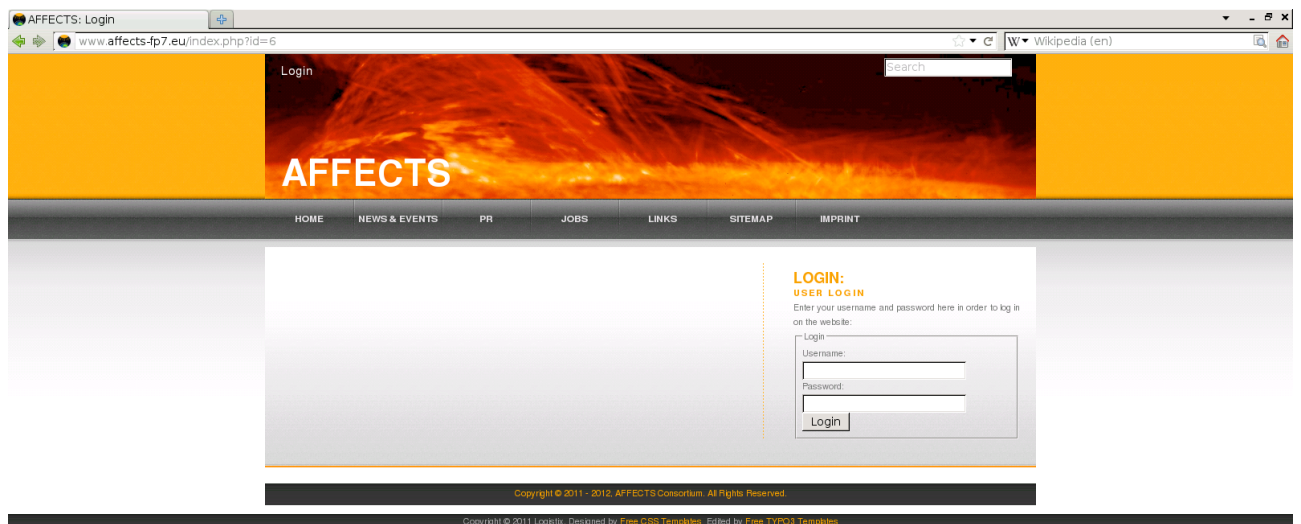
AFFECTS: Login

www.affects-fp7.eu/index.php?id=6

Wikipedia (en)

Login

Search

AFFECTS

HOME NEWS & EVENTS PR JOBS LINKS SITEMAP IMPRINT

LOGIN:
USER LOGIN
Enter your username and password here in order to log in on the website:

Login
Username:
Password:
Login

Copyright © 2011 - 2012, AFFECTS Consortium. All Rights Reserved.

Copyright © 2011 Logistix. Designed by Free CSS Templates. Edited by Free TYPO3 Templates